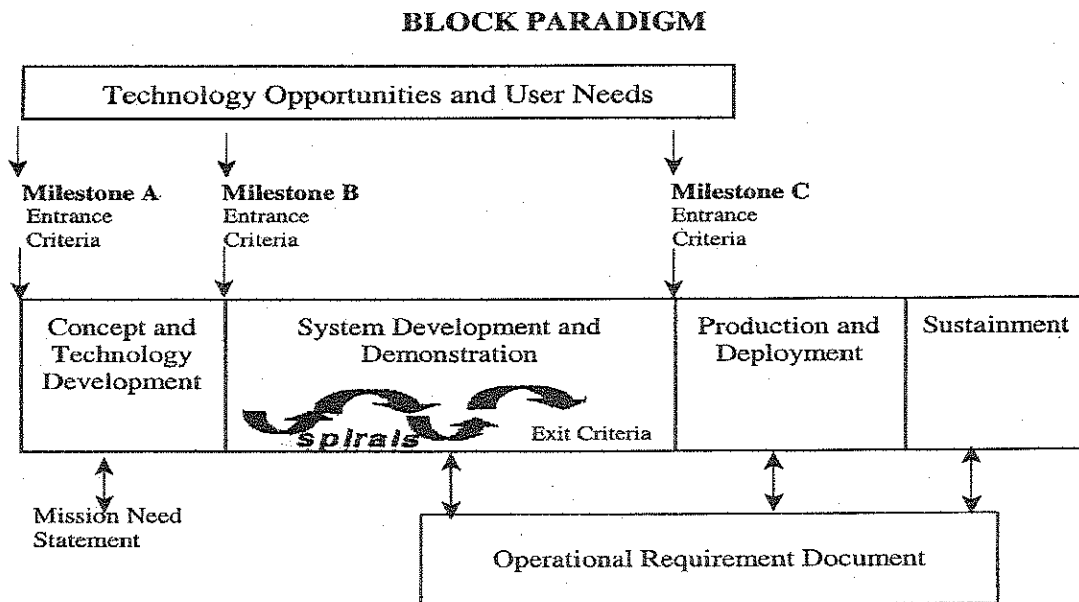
BLOCK PARADIGM

Technology Opportunities and User Needs

Milestone A
Entrance
Criteria

Milestone B
Entrance
Criteria

Milestone C
Entrance
Criteria

Concept and Technology Development

System Development and Demonstration

spirals

Exit Criteria

Production and Deployment

Sustainment

Mission Need Statement

Operational Requirement Document